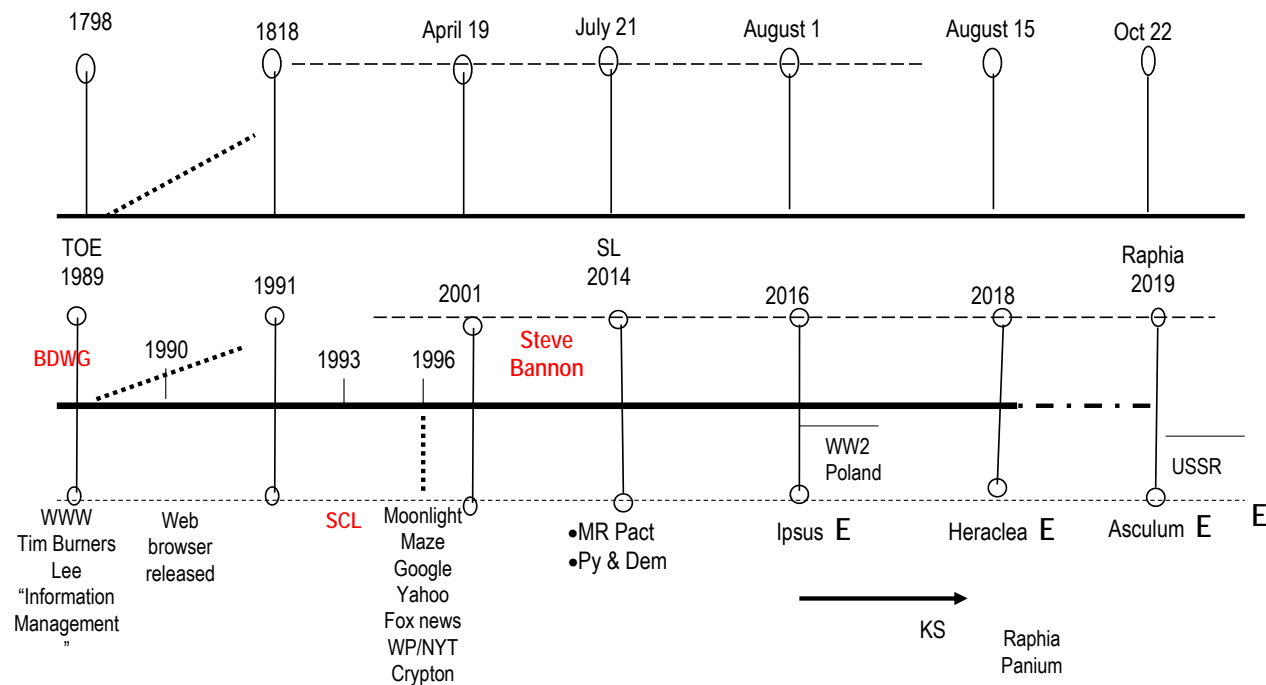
1798

1818

April 19

July 21

August 1

August 15

Oct 22

TOE
1989

1991

2001

SL
2014

2016

2018

Raphia
2019

BDWG

1990

1993

1996

Steve Bannon

WW2
Poland

USSR

WWW
Tim Burners Lee
"Information Management"

Web browser released

SCL

Moonlight Maze
Google
Yahoo
Fox news
WP/NYT
Crypton

•MR Pact
•Py & Dem

Ipsus E

Heraclea E

Asculum E

E

KS

Raphia
Panium